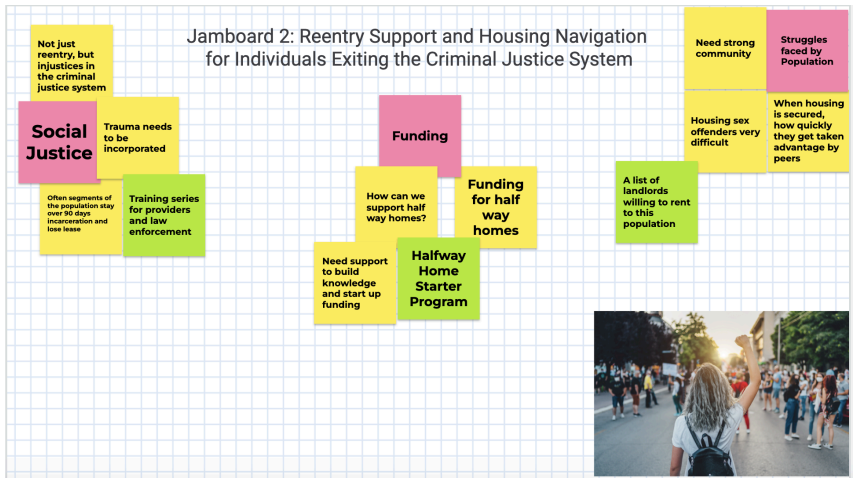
Jamboard 2: Reentry Support and Housing Navigation for Individuals Exiting the Criminal Justice System

Not just reentry, but injustices in the criminal justice system

Social Justice

Trauma needs to be incorporated

Often segments of the population stay over 90 days incarceration and lose lease

Training series for providers and law enforcement

Funding

How can we support half way homes?

Funding for half way homes

Need support to build knowledge and start up funding

Halfway Home Starter Program

Need strong community

Struggles faced by Population

Housing sex offenders very difficult

When housing is secured, how quickly they get taken advantage by peers

A list of landlords willing to rent to this population